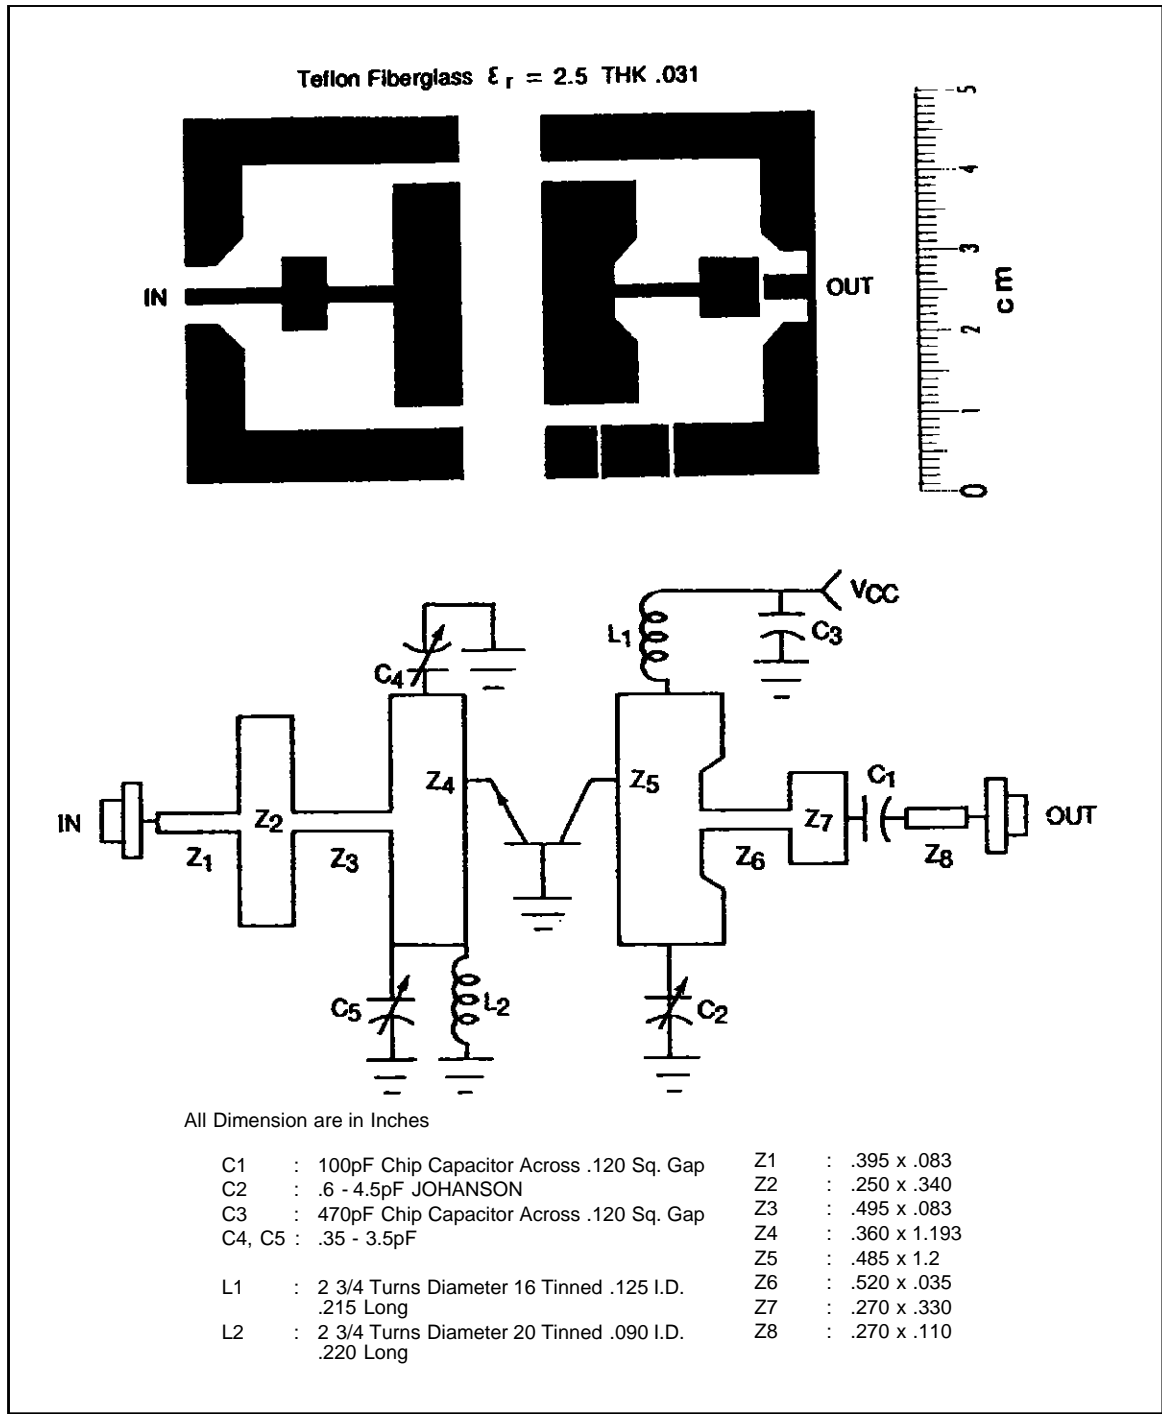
Teflon Fiberglass $\varepsilon_r = 2.5$ THK .031

IN

OUT

0 1 2 3 4 5

cm

VCC

$L_1$

$C_3$

$C_4$

$Z_4$

$Z_5$

$C_1$

IN

$Z_2$

$Z_7$

OUT

$Z_1$

$Z_3$

$Z_6$

$Z_8$

$C_5$

$L_2$

$C_2$

All Dimension are in Inches

C1 : 100pF Chip Capacitor Across .120 Sq. Gap
C2 : .6 - 4.5pF JOHANSON
C3 : 470pF Chip Capacitor Across .120 Sq. Gap
C4, C5 : .35 - 3.5pF

L1 : 2 3/4 Turns Diameter 16 Tinned .125 I.D. .215 Long
L2 : 2 3/4 Turns Diameter 20 Tinned .090 I.D. .220 Long

Z1 : .395 x .083
Z2 : .250 x .340
Z3 : .495 x .083
Z4 : .360 x 1.193
Z5 : .485 x 1.2
Z6 : .520 x .035
Z7 : .270 x .330
Z8 : .270 x .110